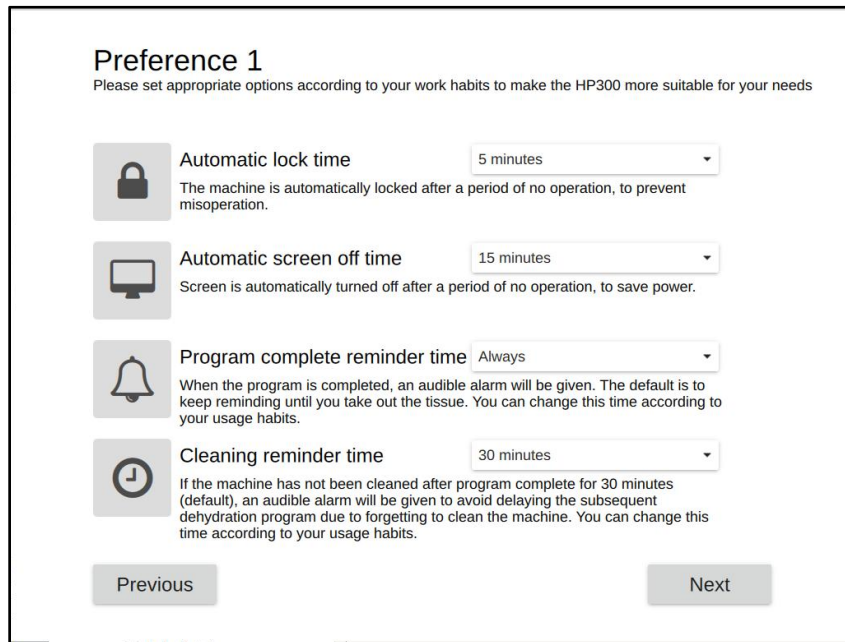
Preference 1
Please set appropriate options according to your work habits to make the HP300 more suitable for your needs

Automatic lock time
5 minutes
The machine is automatically locked after a period of no operation, to prevent misoperation.

Automatic screen off time
15 minutes
Screen is automatically turned off after a period of no operation, to save power.

Program complete reminder time
Always
When the program is completed, an audible alarm will be given. The default is to keep reminding until you take out the tissue. You can change this time according to your usage habits.

Cleaning reminder time
30 minutes
If the machine has not been cleaned after program complete for 30 minutes (default), an audible alarm will be given to avoid delaying the subsequent dehydration program due to forgetting to clean the machine. You can change this time according to your usage habits.

Previous
Next